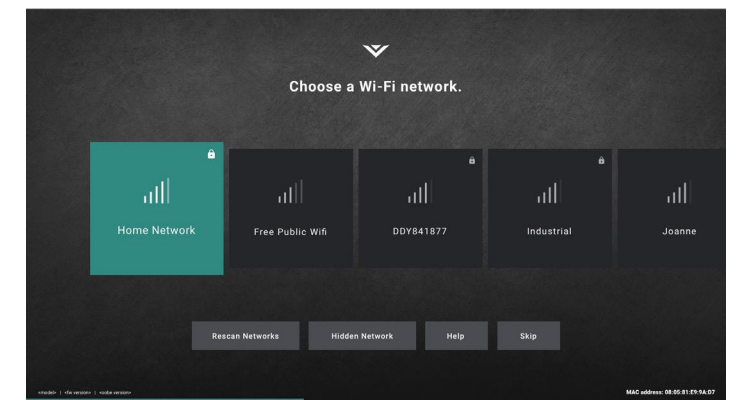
Choose a Wi-Fi network.

Home Network

Free Public Wifi

DDY841877

Industrial

Joanne

Rescan Networks

Hidden Network

Help

Skip

<model> | <fw version> | <cube version>

MAC address: 08:05:81:E9:9A:D7